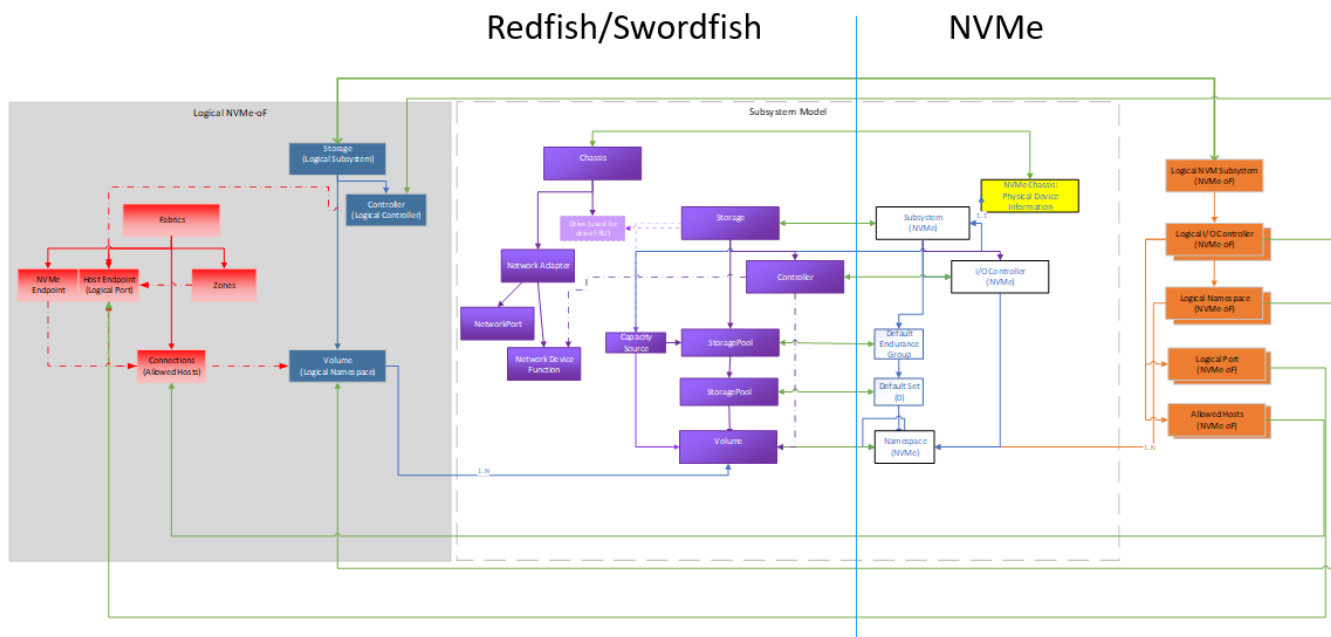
Redfish/Swordfish

NVMe

Logical NVMe-oF

Storage
(Logical Subsystem)

Controller
(Logical Controller)

Fabrics

NVMe
Endpoint

Host Endpoint
(Logical Port)

Zones

Connections
(Allowed Hosts)

Volume
(Logical Namespace)

Subsystem Model

Chassis

Drive (used for drive FRU)

Storage

Network Adapter

Controller

NetworkPort

Network Device
Function

Capacity
Source

StoragePool

StoragePool

Volume

1..N

Subsystem
(NVMe)

NVMe Chassis:
Physical Device
Information

1..1

I/O Controller
(NVMe)

Default
Endurance
Group

Default Set
(0)

Namespace
(NVMe)

1..N

Logical NVM Subsystem
(NVMe oF)

Logical I/O Controller
(NVMe oF)

Logical Namespace
(NVMe oF)

Logical Port
(NVMe oF)

Allowed Hosts
(NVMe oF)